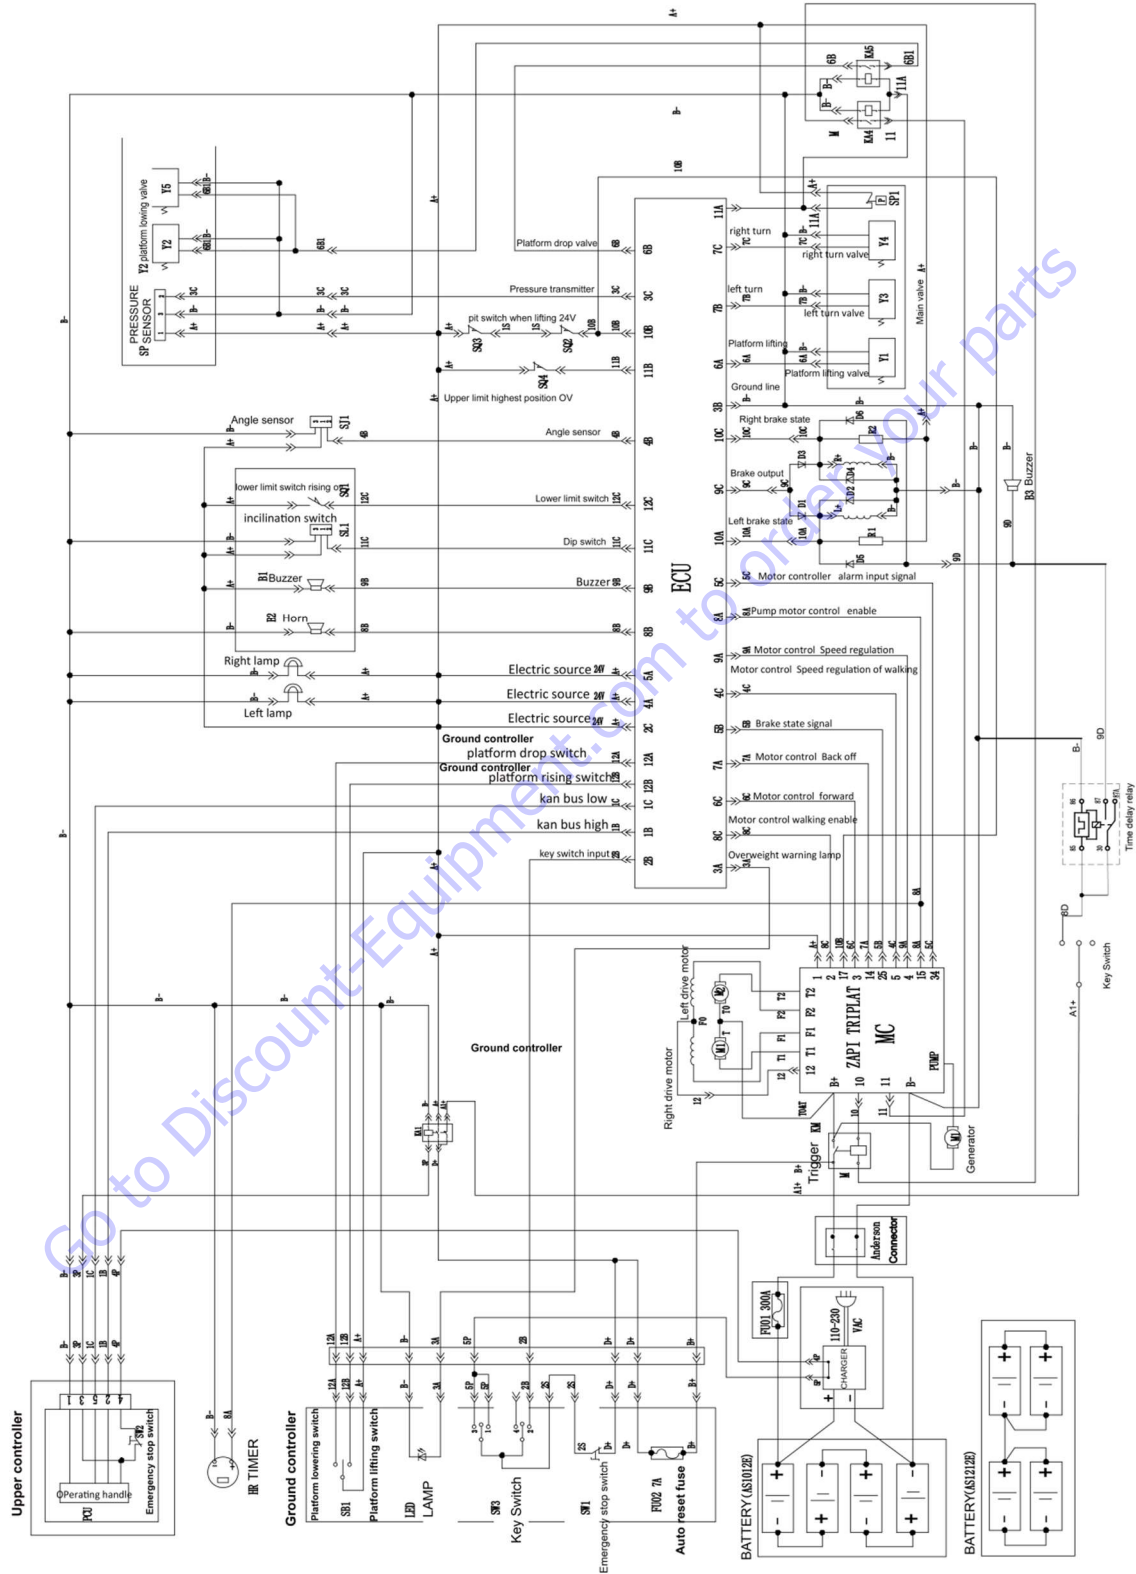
A+
6B
KA5
6B1
B-
B+
11A
M
KA4
11
B-
10B
A+
Y5
Y2 platform lowing valve
6B1 B-
Y2
6B1 B-
6B1
PRESSURE SP SENSOR
3C
B-
A+
3C
B-
A+
3C
B-
A+
A+
Platform drop valve
6B
Pressure transmitter
3C
pit switch when lifting 24V
A+ SQ3 1S 1S SQ2 10B
10B
A+ SQ4
11B
Upper limit highest position OV
ECU
11A
7C
7B
6A
3B
10C
9C
10A
right turn
7C
B-
right turn valve
Y4
11A
A+
SP1
left turn
7B
B-
left turn valve
Y3
Main valve A+
Platform lifting
6A
B-
Platform lifting valve
Y1
Ground line
Right brake state
10C
D6
R2
B+
A+
Brake output
9C
D3
D2 ZD4
D1
Left brake state
10A
R1
D5
B3 Buzzer
9D
B-
Angle sensor
SJ1
B- A+
4B
Angle sensor
4B
lower limit switch rising off
SQ1
12C
Lower limit switch
12C
incilination switch
SL1
11C
Dip switch
11C
B1 Buzzer
9B
Buzzer
9B
E2 Horn
8B
8B
Right lamp
Electric source 24V
5A
Left lamp
Electric source 24V
4A
Electric source 24V
2C
Ground controller
platform drop switch
12A
Ground controller
platform rising switch
12B
kan bus low
1C
kan bus high
1B
key switch input
2B
5C Motor controller alarm input signal
8A Pump motor control enable
9A Motor control Speed regulation
Motor control Speed regulation of walking
4C
5B Brake state signal
7A Motor control Back off
6C Motor control forward
Motor control walking enable
8C
Overweight warning lamp
3A
9A
8A
9D
B-
Time delay relay
8D
Key Switch
A1+
Left drive motor
Right drive motor
ZAPI TRIPLAT
MC
T2 F2 F1 T1
M2 M1
PUMP
B+ B-
12
Ground controller
KM
Trigger
A1+ B+
M
Generator
M3
Anderson Connector
KA1
FU01 300A
110-230 VAC
CHARGER
B-
B-
A+
Upper controller
PCU
OPerating handle
Emergency stop switch
SB2
HR TIMER
B-
8A
Ground controller
Platform lowering switch
SB1
Platform lifting switch
LED LAMP
SW3
Key Switch
SW1
Emergency stop switch
FU02 7A
Auto reset fuse
12A 12B A+ B- 3A 5P 2B 2S D+ B+
BATTERY(AS1012E)
BATTERY(AS1212E)